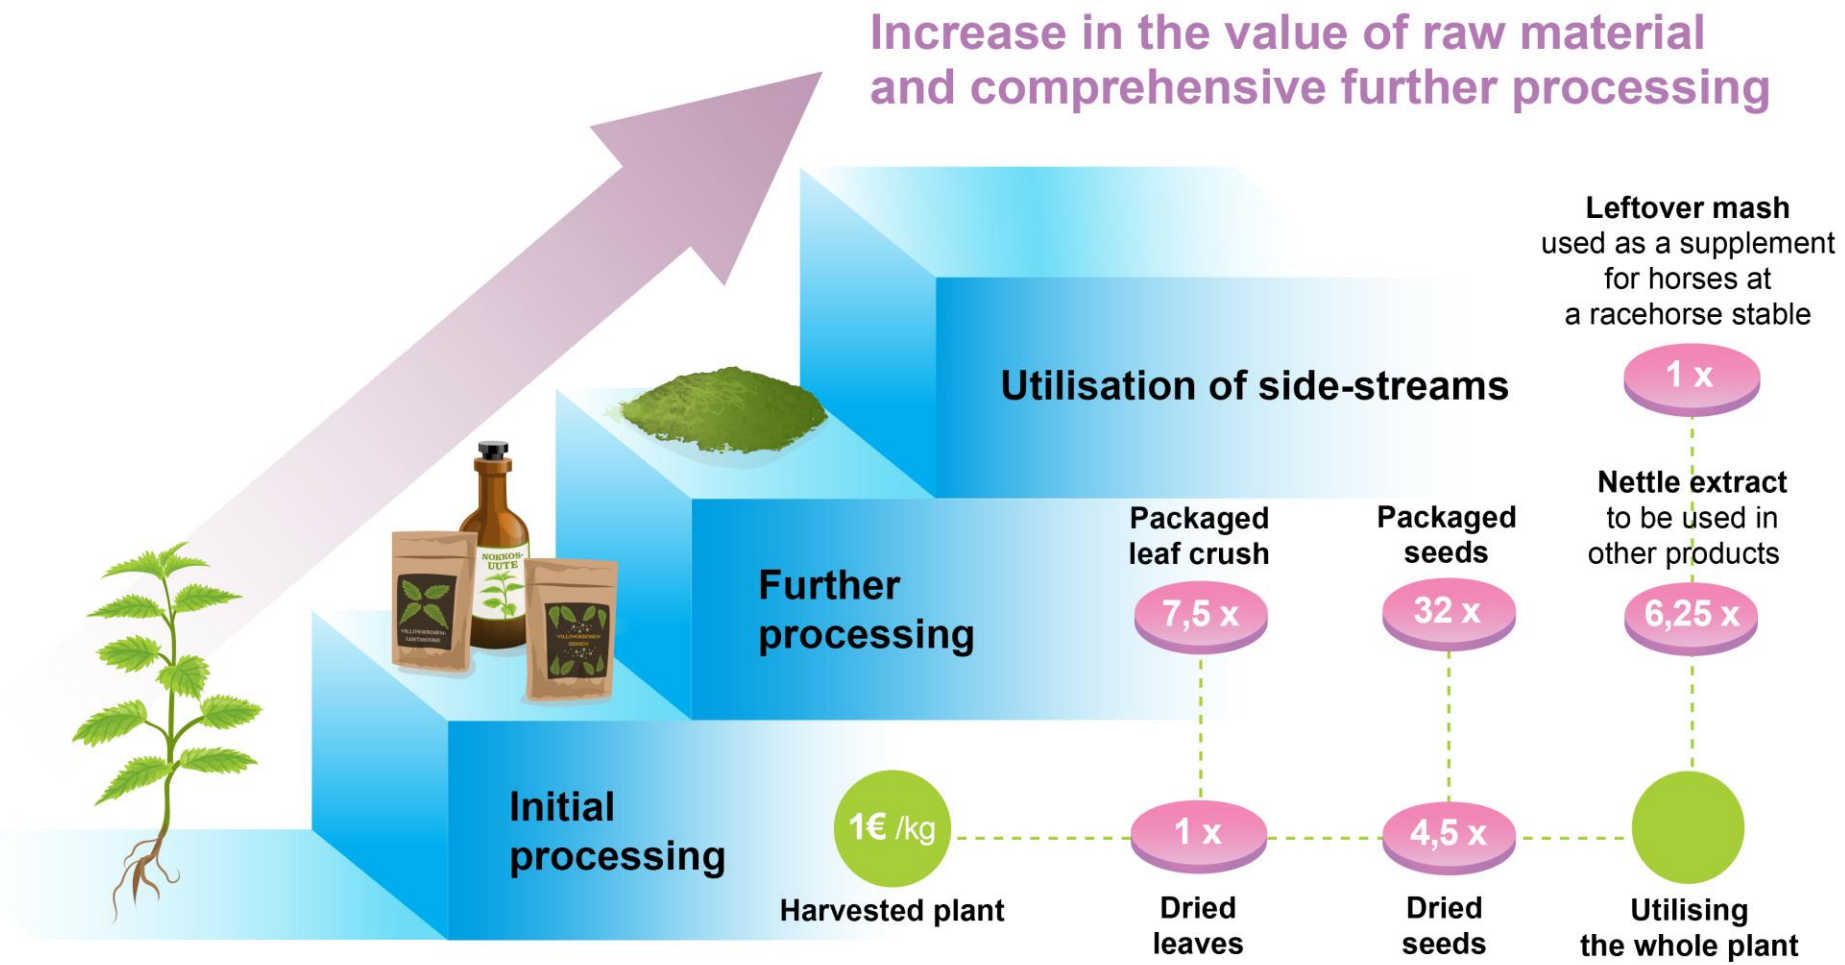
Increase in the value of raw material and comprehensive further processing

Leftover mash used as a supplement for horses at a racehorse stable

Utilisation of side-streams

1 x

Nettle extract to be used in other products

Packaged leaf crush

Packaged seeds

NOKKOS-UUTE

Further processing

7,5 x

32 x

6,25 x

Initial processing

1€ /kg

1 x

4,5 x

Harvested plant

Dried leaves

Dried seeds

Utilising the whole plant